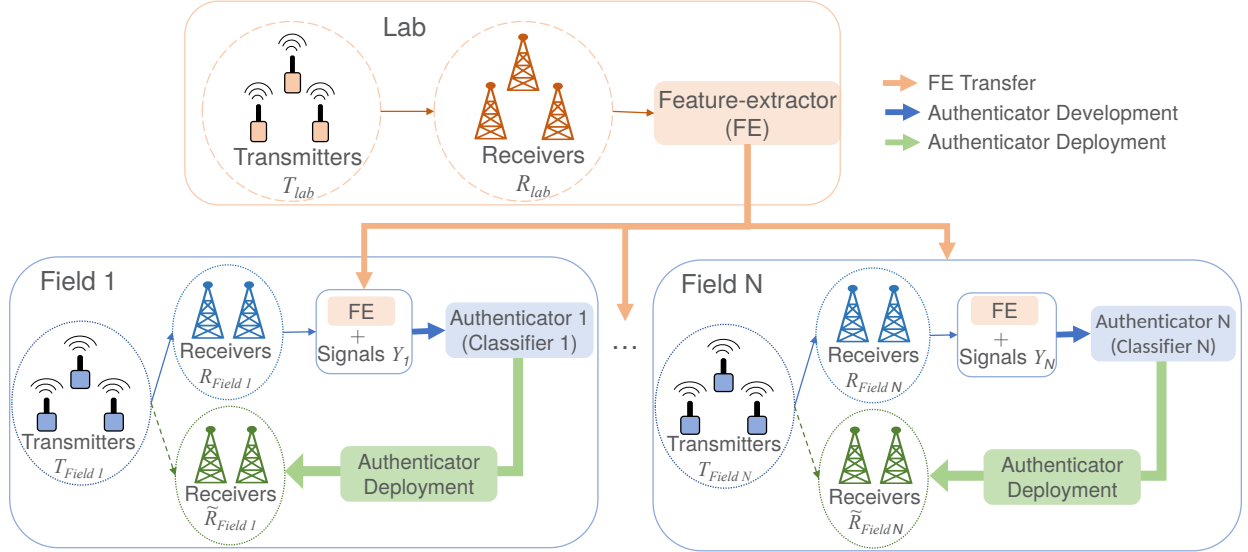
Lab

Transmitters
$T_{lab}$

Receivers
$R_{lab}$

Feature-extractor (FE)

FE Transfer
Authenticator Development
Authenticator Deployment

Field 1

Transmitters
$T_{Field\ 1}$

Receivers
$R_{Field\ 1}$

FE
+
Signals $Y_1$

Authenticator 1 (Classifier 1)

Authenticator Deployment

Receivers
$\widetilde{R}_{Field\ 1}$

...

Field N

Transmitters
$T_{Field\ N}$

Receivers
$R_{Field\ N}$

FE
+
Signals $Y_N$

Authenticator N (Classifier N)

Authenticator Deployment

Receivers
$\widetilde{R}_{Field\ N}$